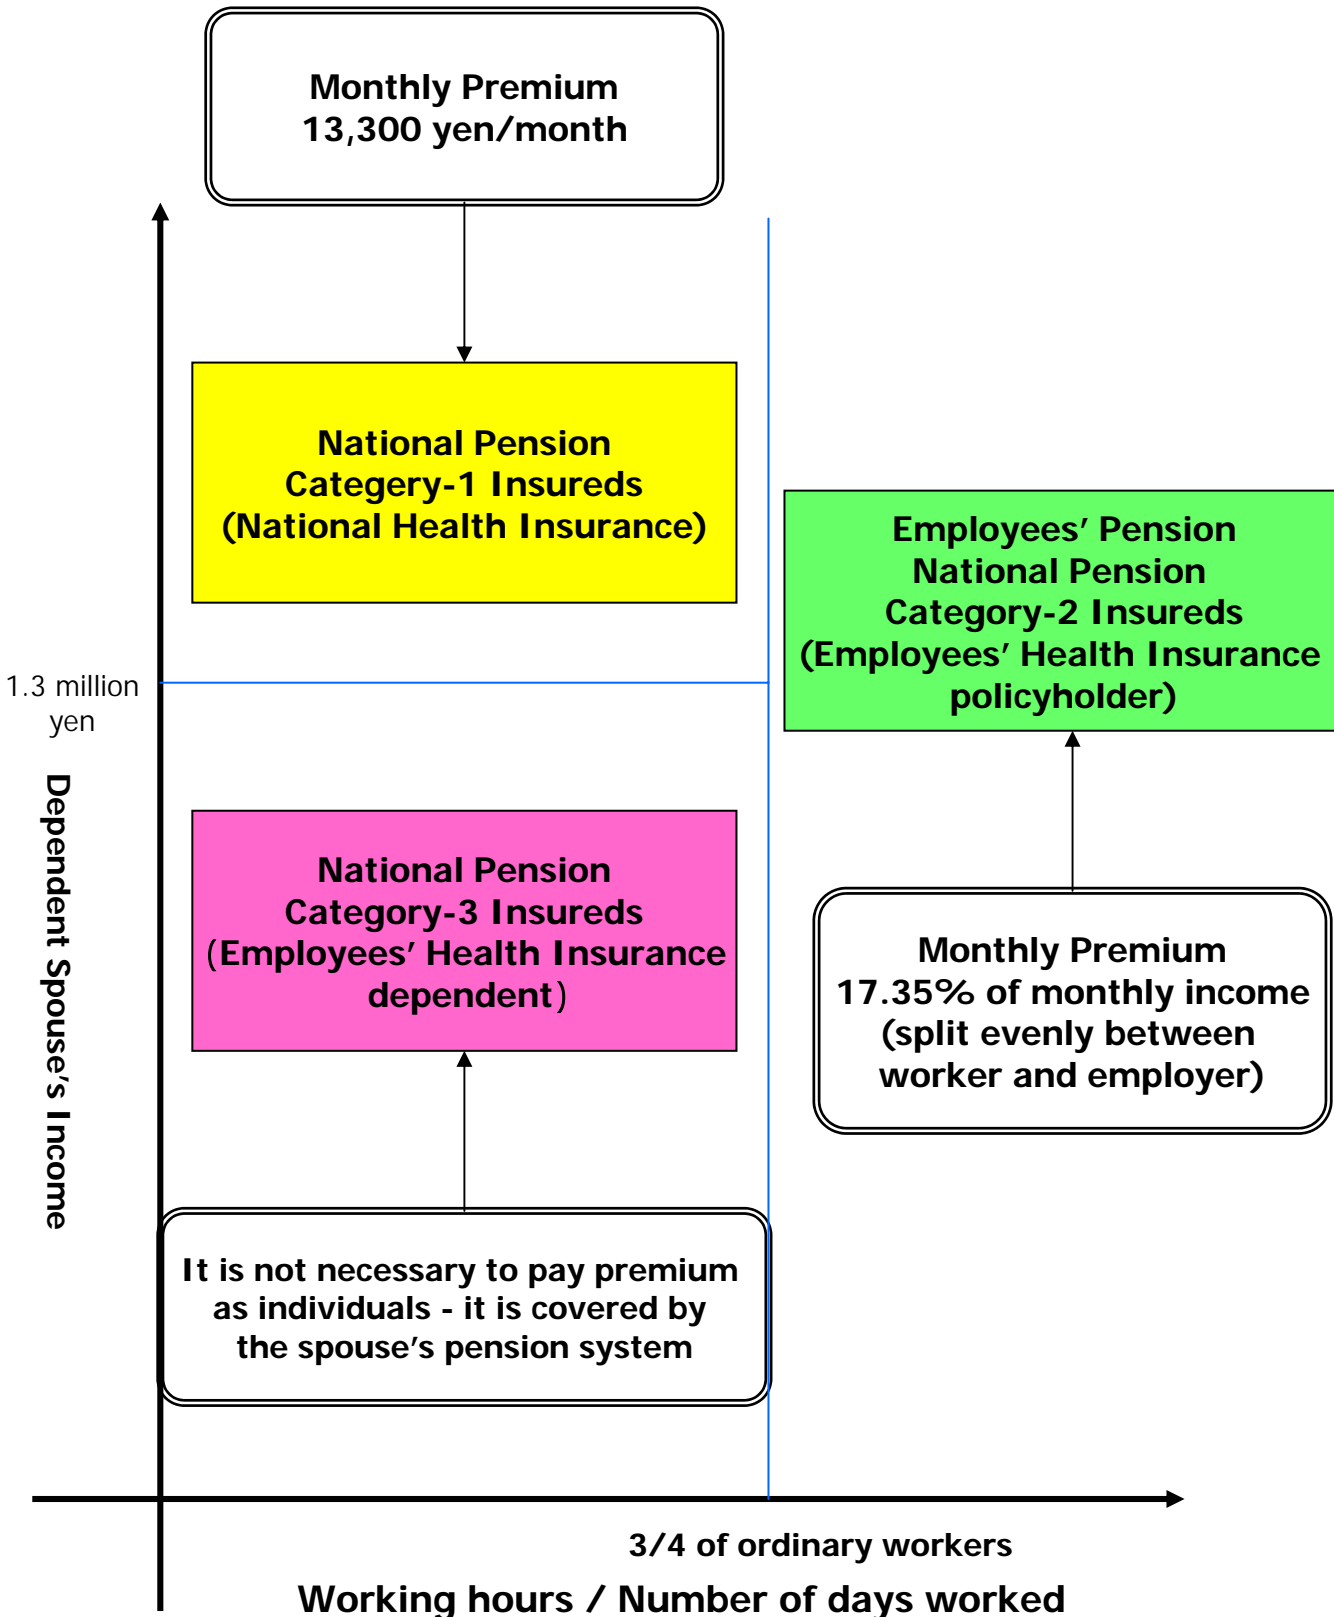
Monthly Premium
13,300 yen/month

National Pension
Category-1 Insureds
(National Health Insurance)

Employees' Pension
National Pension
Category-2 Insureds
(Employees' Health Insurance policyholder)

1.3 million yen

Dependent Spouse's Income

National Pension
Category-3 Insureds
(Employees' Health Insurance dependent)

Monthly Premium
17.35% of monthly income
(split evenly between worker and employer)

It is not necessary to pay premium as individuals - it is covered by the spouse's pension system

3/4 of ordinary workers

Working hours / Number of days worked